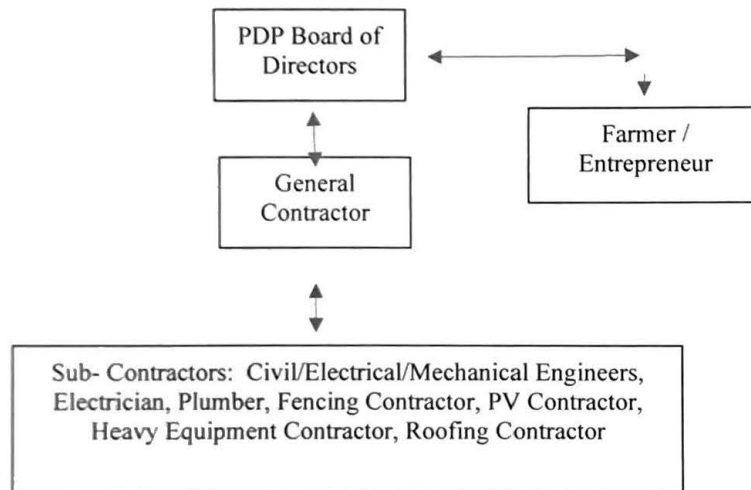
PDP Board of Directors

Farmer / Entrepreneur

General Contractor

Sub- Contractors: Civil/Electrical/Mechanical Engineers, Electrician, Plumber, Fencing Contractor, PV Contractor, Heavy Equipment Contractor, Roofing Contractor